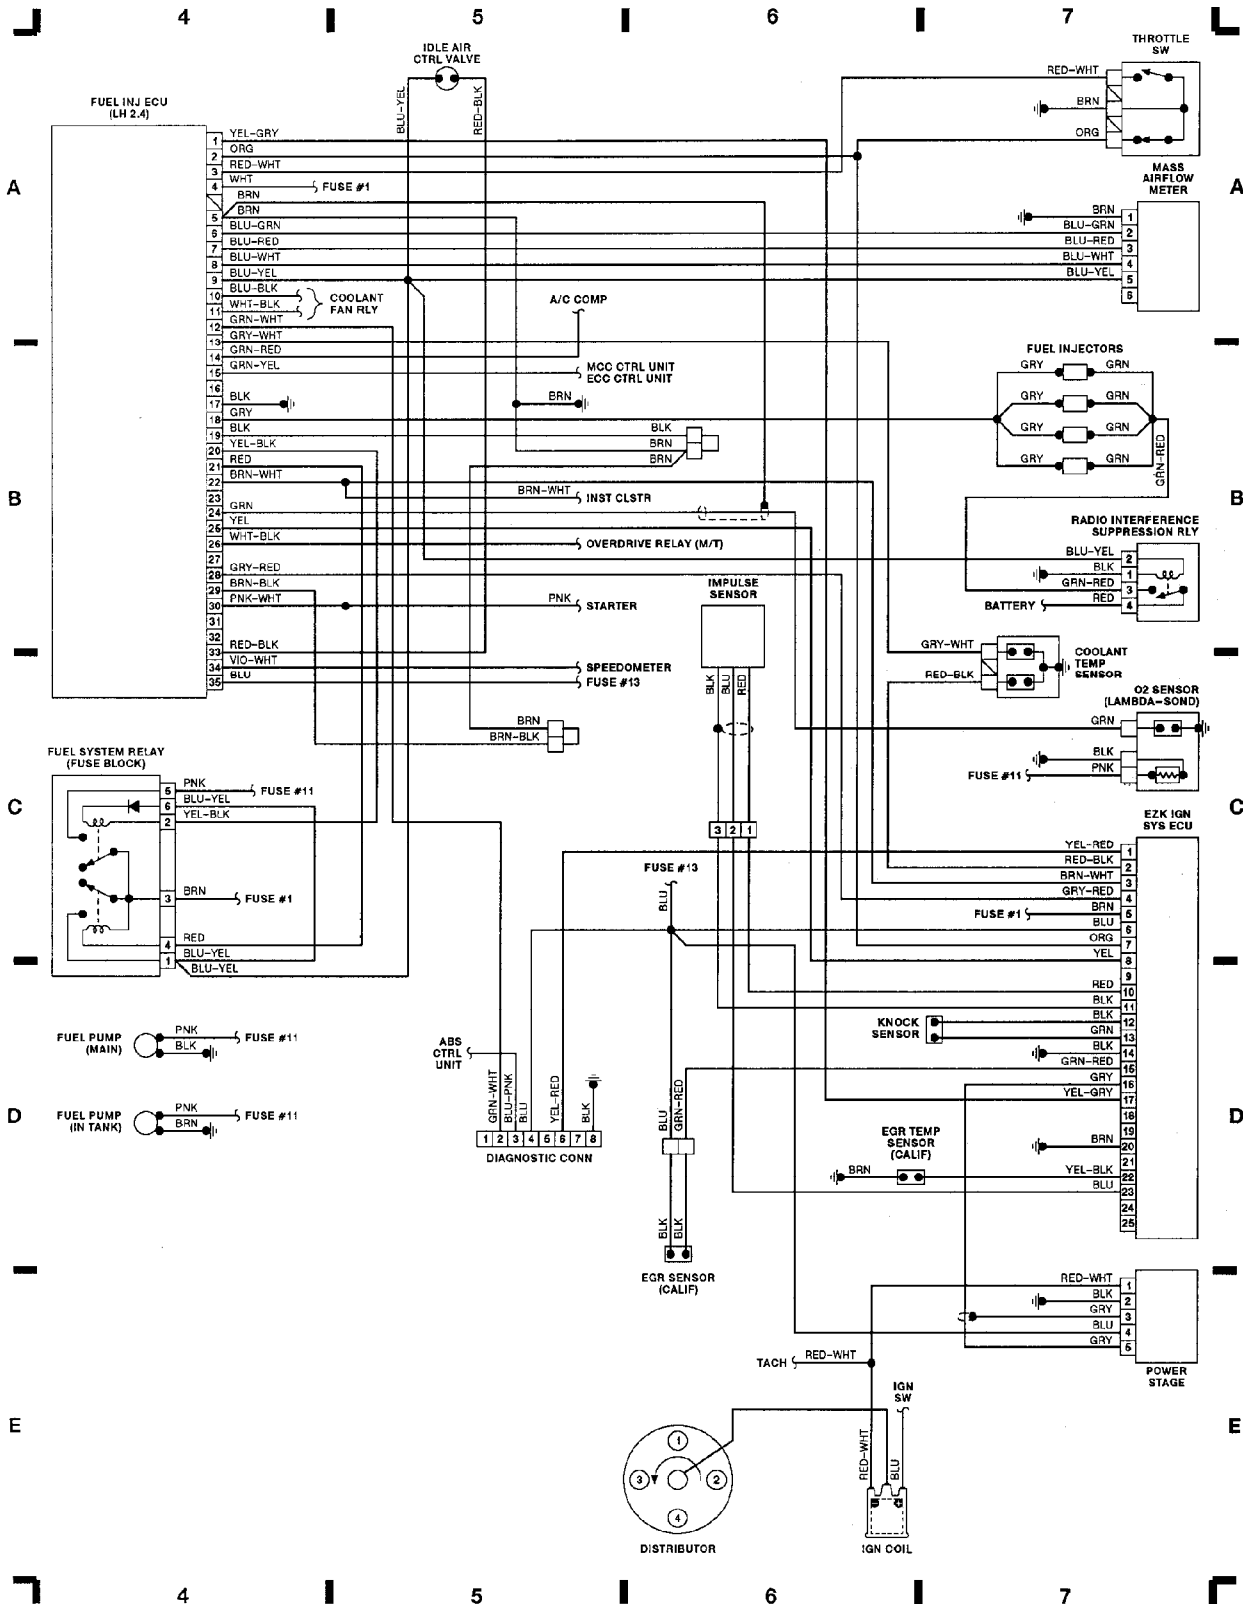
4 5 6 7

IDLE AIR CTRL VALVE

THROTTLE SW

FUEL INJ ECU (LH 2.4)

BLU-YEL RED-BLK

RED-WHT
BRN
ORG

MASS AIRFLOW METER

A A

1 YEL-GRY
2 ORG
3 RED-WHT
4 WHT FUSE #1
BRN
5 BRN
6 BLU-GRN
7 BLU-RED
8 BLU-WHT
9 BLU-YEL
10 BLU-BLK
11 WHT-BLK
GRN-WHT
12 GRY-WHT
13 GRN-RED
14 GRN-YEL
15
16 BLK
17 GRY
18 BLK
19 YEL-BLK
20 RED
21 BRN-WHT
22
23 GRN
24 YEL
25 WHT-BLK
26
27 GRY-RED
28 BRN-BLK
29 PNK-WHT
30
31
32 RED-BLK
33 VIO-WHT
34 BLU
35

COOLANT FAN RLY

A/C COMP

MCC CTRL UNIT
ECC CTRL UNIT

BRN

BLK
BRN
BRN

BRN-WHT INST CLSTR

OVERDRIVE RELAY (M/T)

PNK STARTER

SPEEDOMETER
FUSE #13

BRN 1
BLU-GRN 2
BLU-RED 3
BLU-WHT 4
BLU-YEL 5
6

FUEL INJECTORS
GRY GRN
GRY GRN
GRY GRN
GRY GRN
GRN-RED

B B

RADIO INTERFERENCE SUPPRESSION RLY
BLU-YEL 2
BLK 1
GRN-RED 3
BATTERY RED 4

IMPULSE SENSOR

GRY-WHT
RED-BLK
COOLANT TEMP SENSOR

O2 SENSOR (LAMBDA-SOND)
GRN
BLK
FUSE #11 PNK

BLK BLU RED

BRN
BRN-BLK

FUEL SYSTEM RELAY (FUSE BLOCK)
5 PNK FUSE #11
6 BLU-YEL
2 YEL-BLK
3 BRN FUSE #1
4 RED
1 BLU-YEL
BLU-YEL

C C

3 2 1

FUSE #13
BLU

EZK IGN SYS ECU
YEL-RED 1
RED-BLK 2
BRN-WHT 3
GRY-RED 4
BRN 5
FUSE #1 BLU 6
ORG 7
YEL 8
9
RED 10
BLK 11
BLK 12
GRN 13
BLK 14
GRN-RED 15
GRY 16
YEL-GRY 17
18
BRN 19
20
21
YEL-BLK 22
BLU 23
24
25

KNOCK SENSOR

FUEL PUMP (MAIN) PNK BLK FUSE #11

FUEL PUMP (IN TANK) PNK BRN FUSE #11

D D

ABS CTRL UNIT

GRN-WHT BLU-PNK BLU YEL-RED BLK
1 2 3 4 5 6 7 8
DIAGNOSTIC CONN

BLU GRN-RED

EGR TEMP SENSOR (CALIF)
BRN

BLK BLK
EGR SENSOR (CALIF)

RED-WHT 1
BLK 2
GRY 3
BLU 4
GRY 5
POWER STAGE

TACH RED-WHT

IGN SW

E E

RED-WHT BLU

1 3 2 4
DISTRIBUTOR

IGN COIL

4 5 6 7